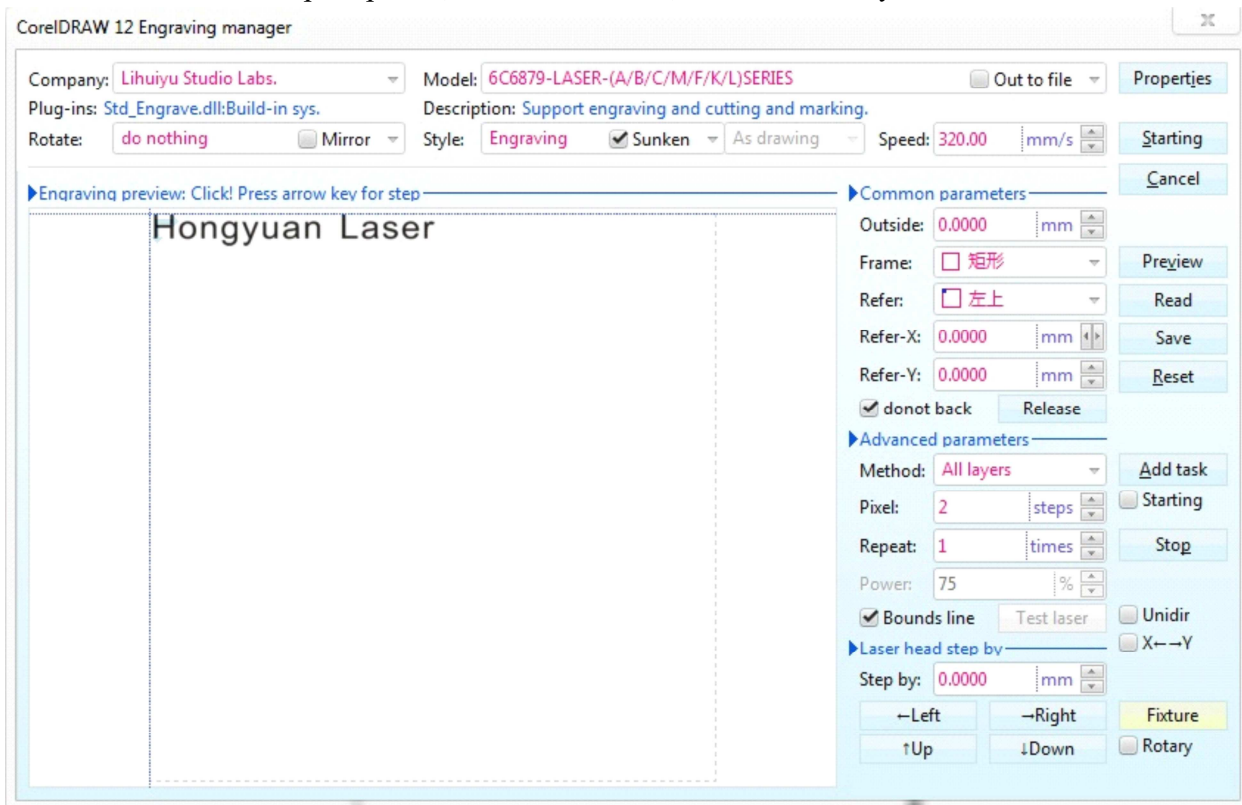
CorelDRAW 12 Engraving manager

Company: Lihuiyu Studio Labs.
Model: 6C6879-LASER-(A/B/C/M/F/K/L)SERIES
Out to file
Properties
Plug-ins: Std_Engrave.dll:Build-in sys.
Description: Support engraving and cutting and marking.
Rotate: do nothing
Mirror
Style: Engraving
Sunken
As drawing
Speed: 320.00 mm/s
Starting
Cancel

Engraving preview: Click! Press arrow key for step

Hongyuan Laser

Common parameters
Outside: 0.0000 mm
Frame: 矩形
Preview
Refer: 左上
Read
Refer-X: 0.0000 mm
Save
Refer-Y: 0.0000 mm
Reset
donot back
Release

Advanced parameters
Method: All layers
Add task
Starting
Pixel: 2 steps
Repeat: 1 times
Stop
Power: 75 %
Bounds line
Test laser
Unidir
X←→Y

Laser head step by
Step by: 0.0000 mm
←Left
→Right
Fixture
↑Up
↓Down
Rotary